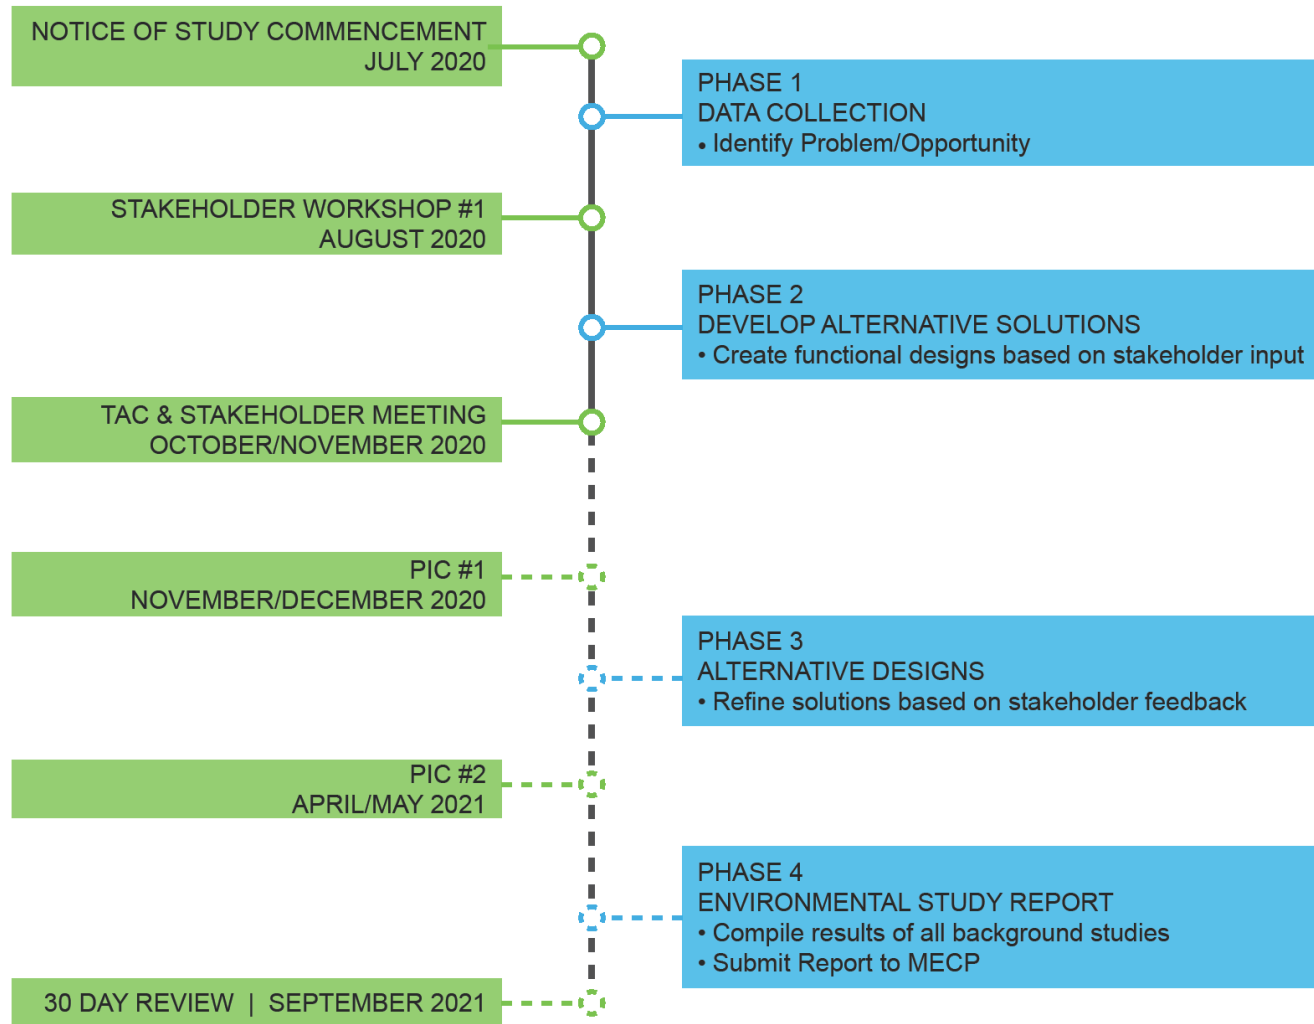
NOTICE OF STUDY COMMENCEMENT
JULY 2020

PHASE 1
DATA COLLECTION
• Identify Problem/Opportunity

STAKEHOLDER WORKSHOP #1
AUGUST 2020

PHASE 2
DEVELOP ALTERNATIVE SOLUTIONS
• Create functional designs based on stakeholder input

TAC & STAKEHOLDER MEETING
OCTOBER/NOVEMBER 2020

PIC #1
NOVEMBER/DECEMBER 2020

PHASE 3
ALTERNATIVE DESIGNS
• Refine solutions based on stakeholder feedback

PIC #2
APRIL/MAY 2021

PHASE 4
ENVIRONMENTAL STUDY REPORT
• Compile results of all background studies
• Submit Report to MECP

30 DAY REVIEW | SEPTEMBER 2021